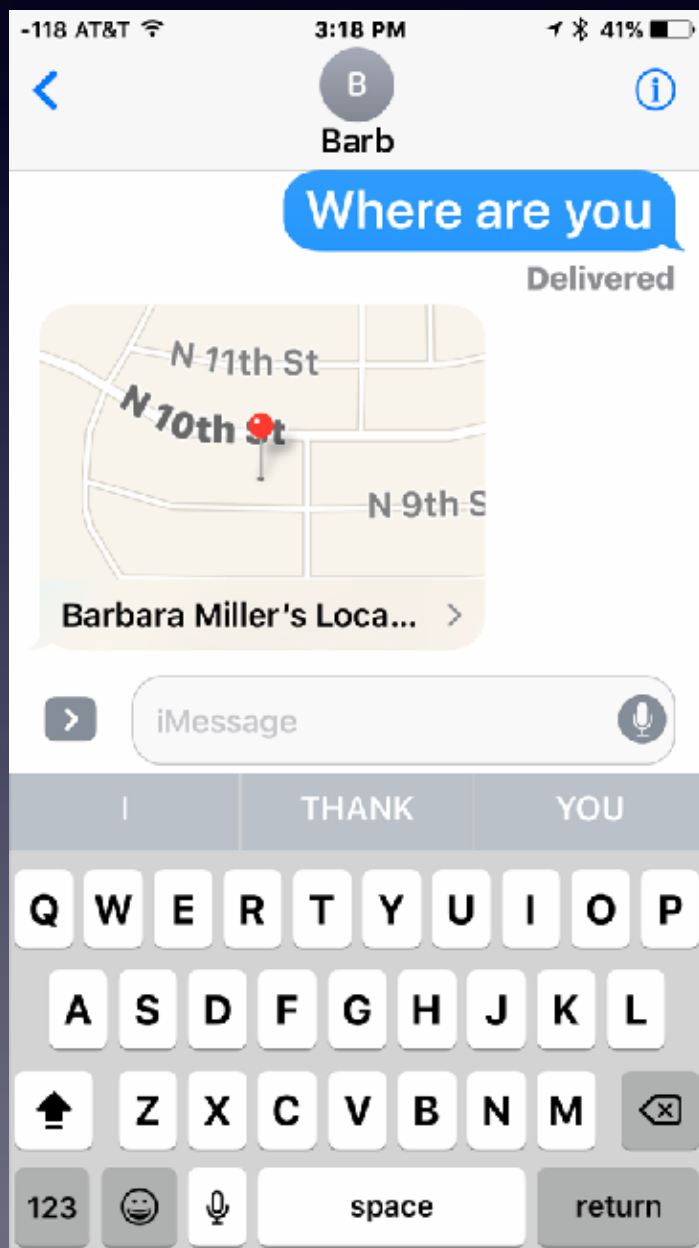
-118 AT&T 3:18 PM 41%

B
Barb

Where are you

Delivered

N 11th St
N 10th St
N 9th S

Barbara Miller's Loca... >

iMessage

I THANK YOU

Q W E R T Y U I O P
A S D F G H J K L
Z X C V B N M
123 space return